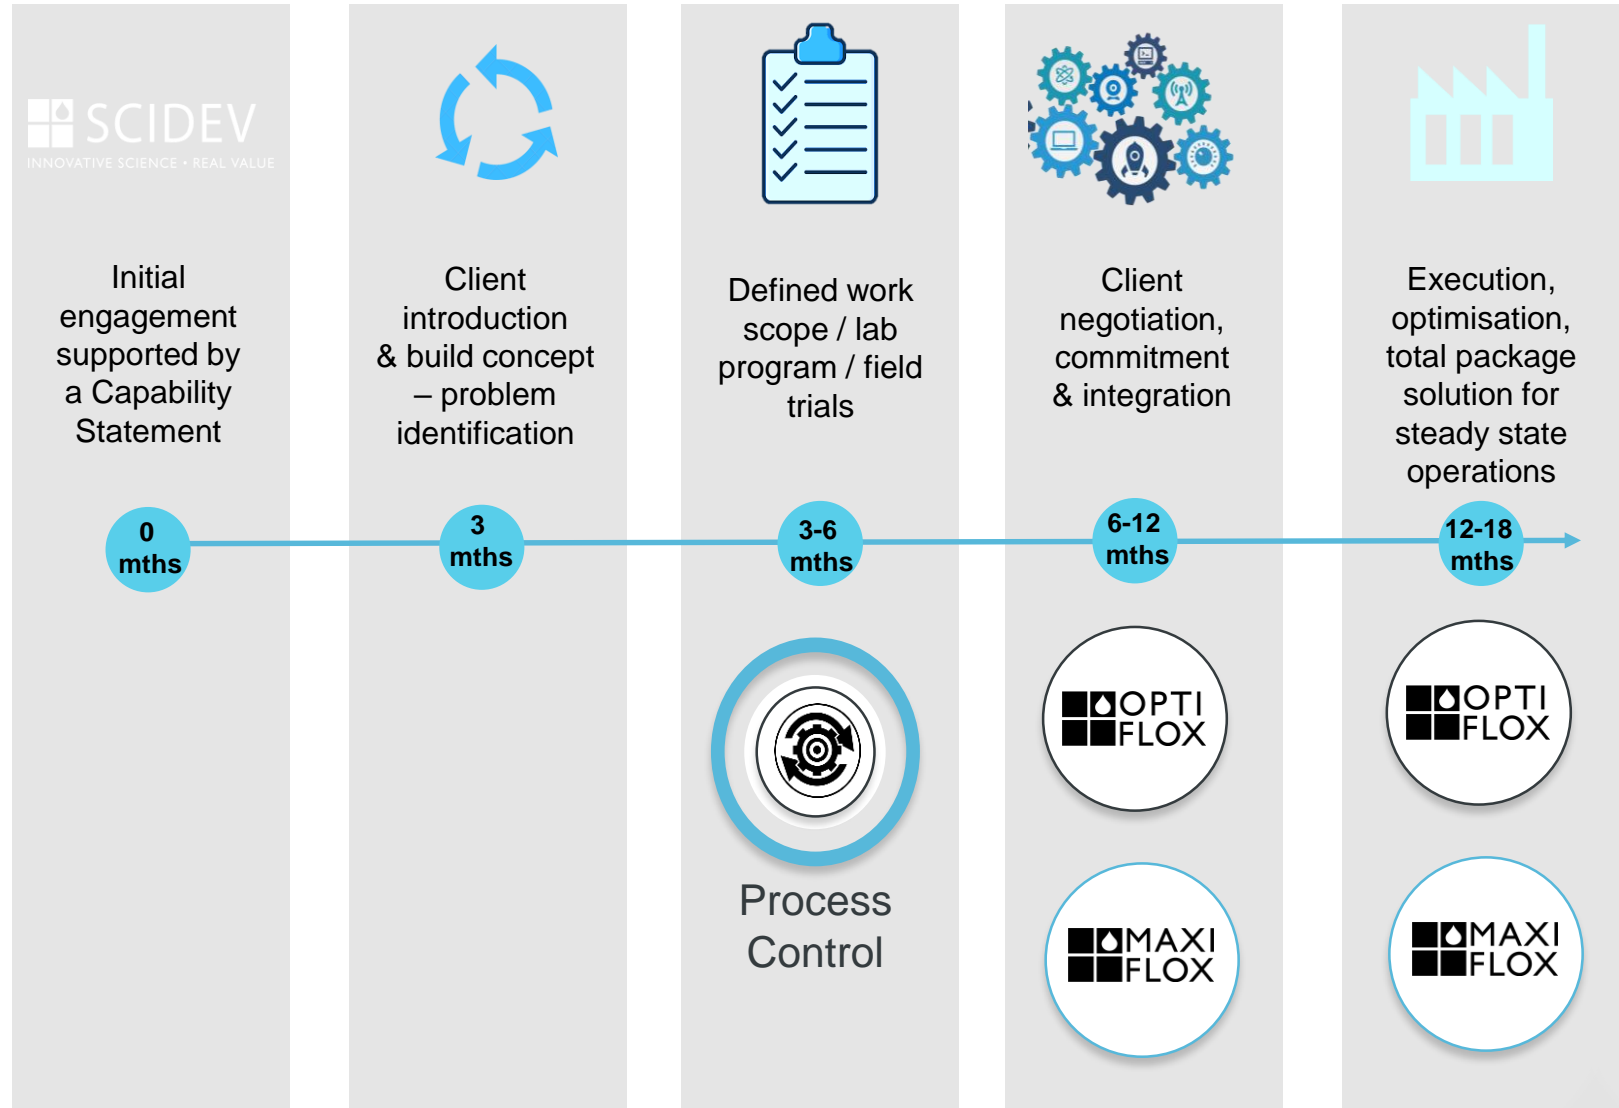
SCIDEV
INNOVATIVE SCIENCE • REAL VALUE

Initial engagement supported by a Capability Statement

0 mths

Client introduction & build concept – problem identification

3 mths

Defined work scope / lab program / field trials

3-6 mths

Process Control

Client negotiation, commitment & integration

6-12 mths

OPTI FLOX

MAXI FLOX

Execution, optimisation, total package solution for steady state operations

12-18 mths

OPTI FLOX

MAXI FLOX